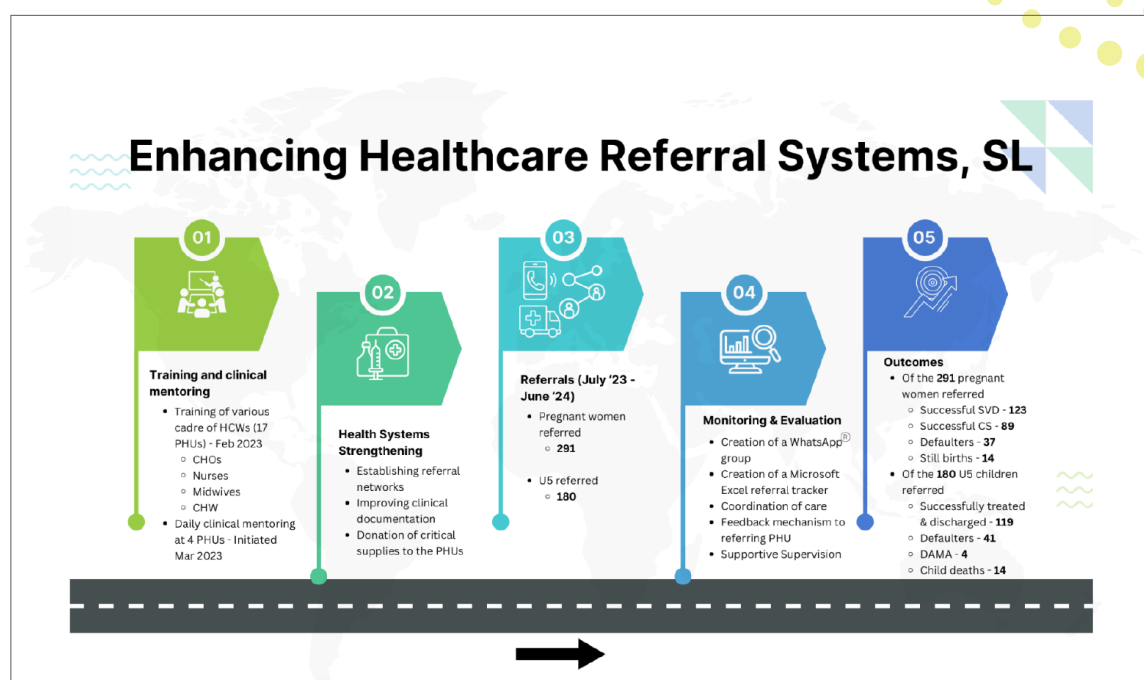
Enhancing Healthcare Referral Systems, SL

01

Training and clinical mentoring

- Training of various cadre of HCWs (17 PHUs) - Feb 2023
  - CHOs
  - Nurses
  - Midwives
  - CHW
- Daily clinical mentoring at 4 PHUs - Initiated Mar 2023

02

Health Systems Strengthening

- Establishing referral networks
- Improving clinical documentation
- Donation of critical supplies to the PHUs

03

Referrals (July '23 - June '24)

- Pregnant women referred
  - 291
- U5 referred
  - 180

04

Monitoring & Evaluation

- Creation of a WhatsApp® group
- Creation of a Microsoft Excel referral tracker
- Coordination of care
- Feedback mechanism to referring PHU
- Supportive Supervision

05

Outcomes

- Of the 291 pregnant women referred
  - Successful SVD - 123
  - Successful CS - 89
  - Defaulters - 37
  - Still births - 14
- Of the 180 U5 children referred
  - Successfully treated & discharged - 119
  - Defaulters - 41
  - DAMA - 4
  - Child deaths - 14